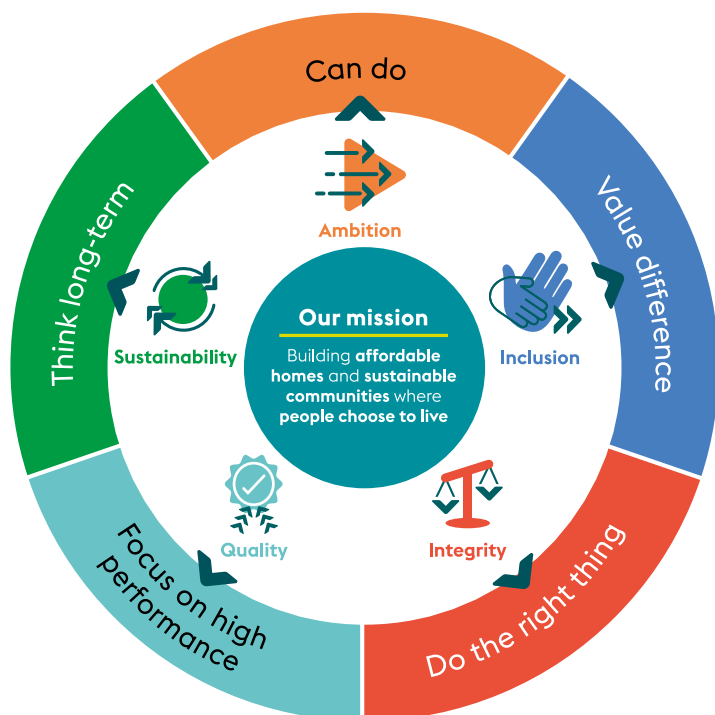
Can do

Value difference

Do the right thing

Focus on high performance

Think long-term

Ambition

Inclusion

Integrity

Quality

Sustainability

Our mission

Building affordable homes and sustainable communities where people choose to live